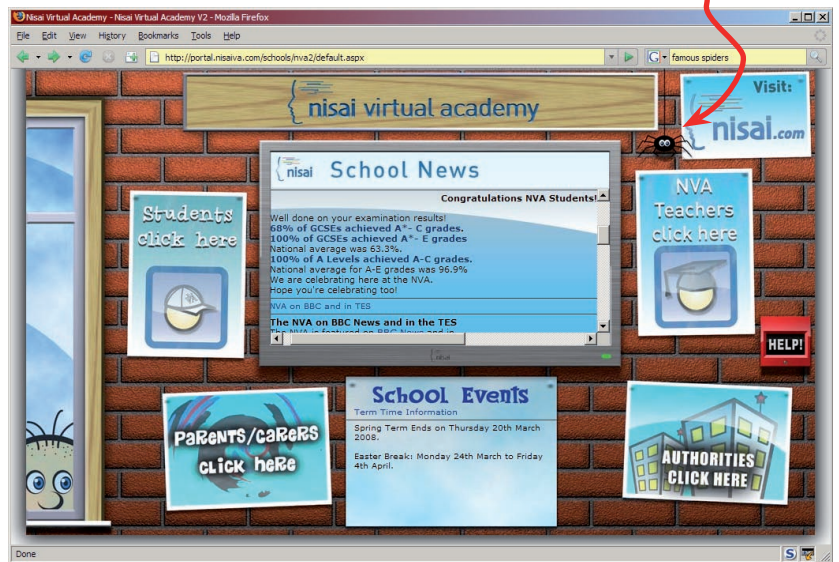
Nisai Virtual Academy - Nisai Virtual Academy V2 - Mozilla Firefox

File Edit View History Bookmarks Tools Help

http://portal.nisaiva.com/schools/nva2/default.aspx

famous spiders

nisai virtual academy

Visit:
nisai.com

nisai School News

Congratulations NVA Students!

Well done on your examination results!
68% of GCSEs achieved A*- C grades.
100% of GCSEs achieved A*- E grades
National average was 63.3%.
100% of A Levels achieved A-C grades.
National average for A-E grades was 96.9%
We are celebrating here at the NVA.
Hope you're celebrating too!

NVA on BBC and in TES

The NVA on BBC News and in the TES
The NVA is featured on BBC News and in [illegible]

nisai

Students click here

NVA Teachers click here

HELP!

School Events
Term Time Information

Spring Term Ends on Thursday 20th March 2008.

Easter Break: Monday 24th March to Friday 4th April.

PARENTS/CARERS CLICK HERE

AUTHORITIES CLICK HERE

Done